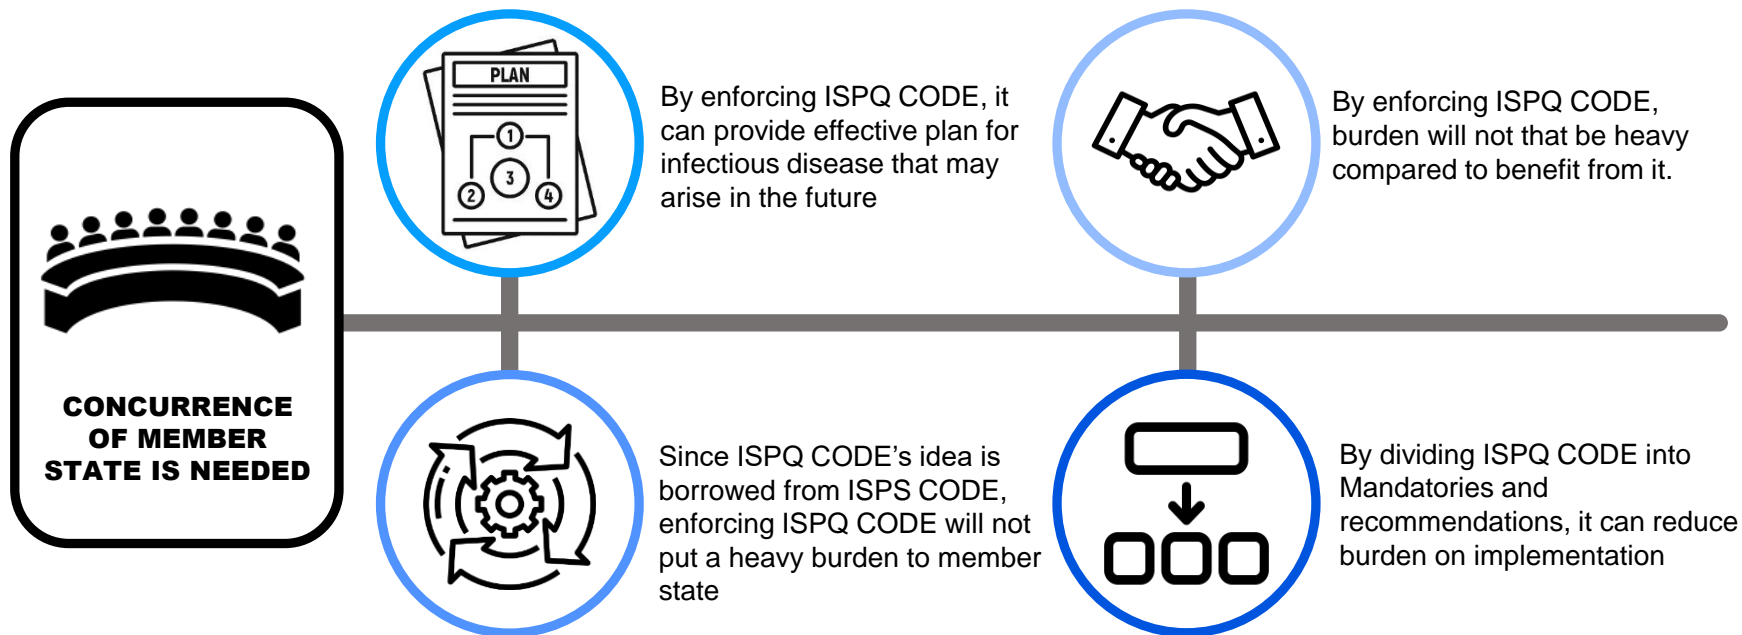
CONCURRENCE OF MEMBER STATE IS NEEDED

PLAN

1

2

3

4

By enforcing ISPQ CODE, it can provide effective plan for infectious disease that may arise in the future

By enforcing ISPQ CODE, burden will not that be heavy compared to benefit from it.

Since ISPQ CODE's idea is borrowed from ISPS CODE, enforcing ISPQ CODE will not put a heavy burden to member state

By dividing ISPQ CODE into Mandatories and recommendations, it can reduce burden on implementation